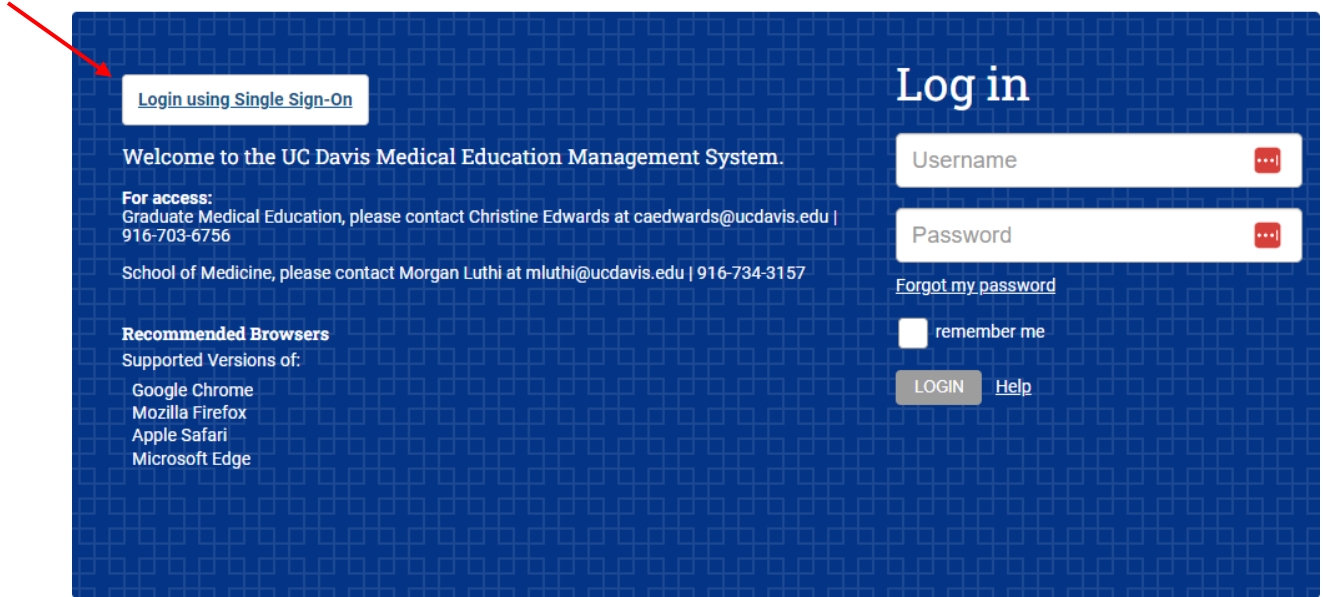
Login using Single Sign-On

Welcome to the UC Davis Medical Education Management System.

For access:
Graduate Medical Education, please contact Christine Edwards at caedwards@ucdavis.edu | 916-703-6756

School of Medicine, please contact Morgan Luthi at mluthi@ucdavis.edu | 916-734-3157

Recommended Browsers
Supported Versions of:
Google Chrome
Mozilla Firefox
Apple Safari
Microsoft Edge

Log in

Username

Password

Forgot my password

remember me

LOGIN Help